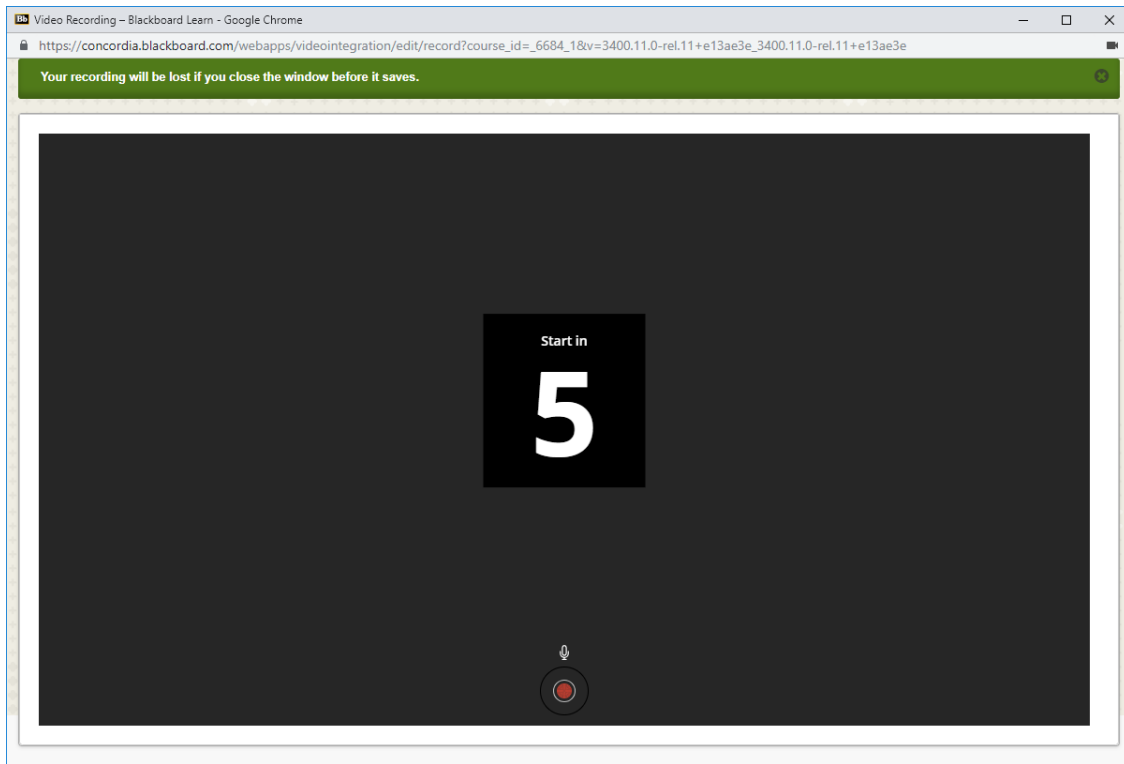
Bb Video Recording – Blackboard Learn - Google Chrome

https://concordia.blackboard.com/webapps/videointegration/edit/record?course_id=_6684_1&v=3400.11.0-rel.11+e13ae3e_3400.11.0-rel.11+e13ae3e

Your recording will be lost if you close the window before it saves.

Start in

5